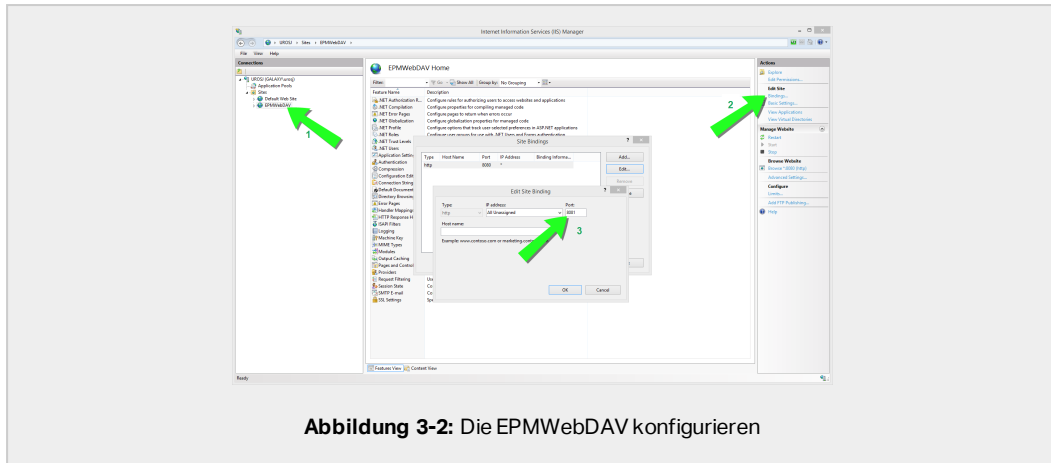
Internet Information Services (IIS) Manager

UROSU › Sites › EPMWebDAV ›

File View Help

Connections

UROSU (GALAXY\urosj)
Application Pools
Sites
Default Web Site
EPMWebDAV

1

EPMWebDAV Home

Filter: Go Show All Group by: No Grouping

| Feature Name | Description |
|---|---|
| .NET Authorization R... | Configure rules for authorizing users to access websites and applications |
| .NET Compilation | Configure properties for compiling managed code |
| .NET Error Pages | Configure pages to return when errors occur |
| .NET Globalization | Configure globalization properties for managed code |
| .NET Profile | Configure options that track user-selected preferences in ASP.NET applications |
| .NET Roles | Configure user groups for use with .NET Users and Forms authentication |
| .NET Trust Levels | |
| .NET Users | |
| Application Settin | |
| Authentication | |
| Compression | |
| Configuration Edi | |
| Connection String | |
| Default Document | |
| Directory Browsin | |
| Error Pages | |
| Handler Mappings | |
| HTTP Response H | |
| ISAPI Filters | |
| Logging | |
| Machine Key | |
| MIME Types | |
| Modules | |
| Output Caching | |
| Pages and Control | |
| Providers | |
| Request Filtering | Us |
| Session State | Co |
| SMTP E-mail | Co |
| SSL Settings | Sp |

Site Bindings

| Type | Host Name | Port | IP Address | Binding Informa... |
|---|---|---|---|---|
| http | | 8000 | * | |

Add...
Edit...
Remove

Edit Site Binding

Type: http
IP address: All Unassigned
Port: 8001
Host name:
Example: www.contoso.com or marketing.contoso.com

3

OK Cancel

Features View Content View

Actions
Explore
Edit Permissions...
Edit Site
Bindings...
Basic Settings...
View Applications
View Virtual Directories
Manage Website
Restart
Start
Stop
Browse Website
Browse *:8000 (http)
Advanced Settings...
Configure
Limits...
Add FTP Publishing...
Help

2

Ready

**Abbildung 3-2:** Die EPMWebDAV konfigurieren